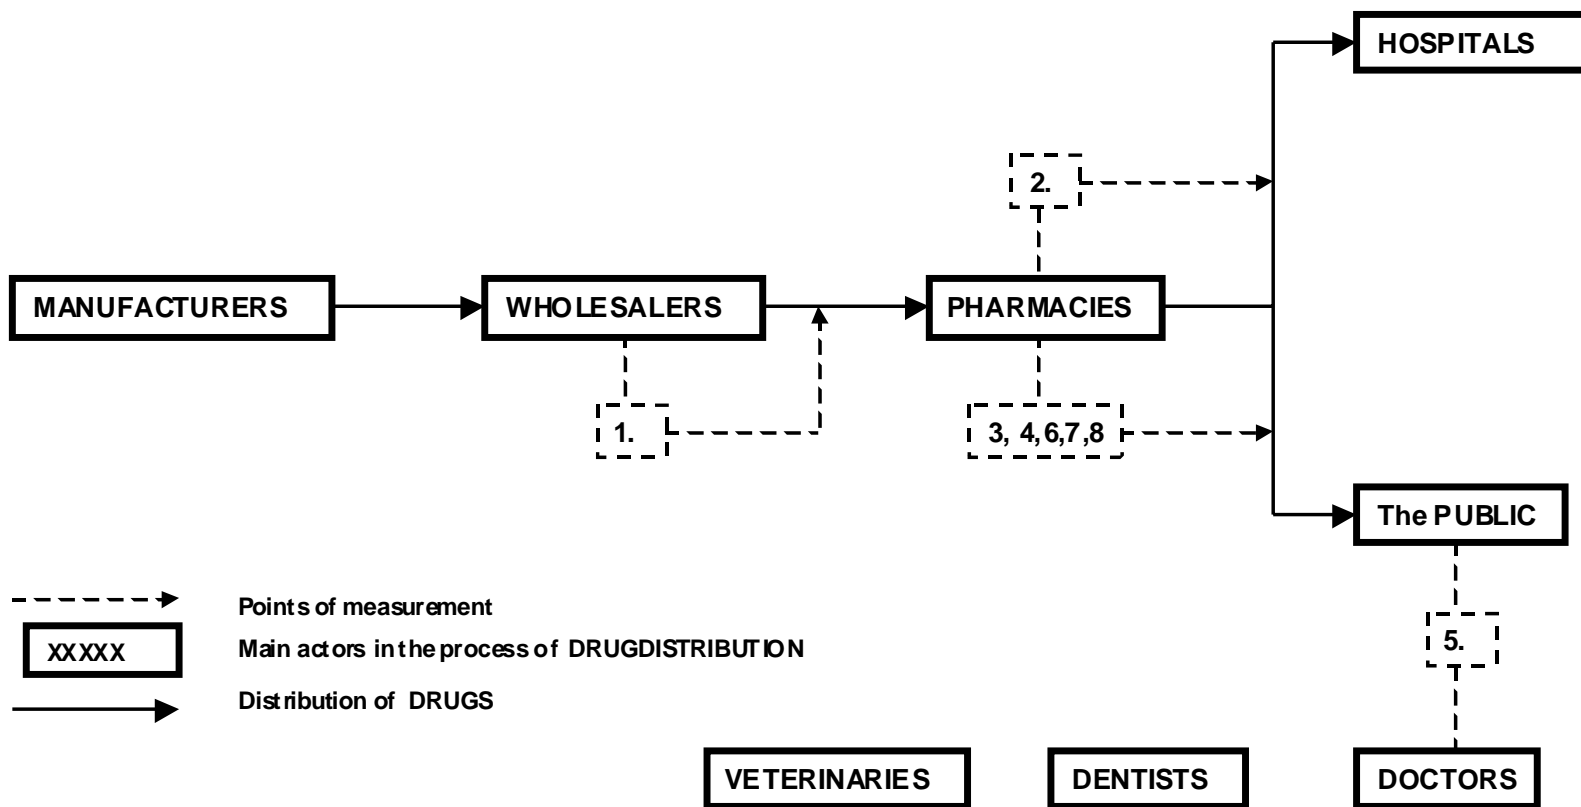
HOSPITALS

2.

MANUFACTURERS

WHOLESALERS

PHARMACIES

1.

3, 4,6,7,8

The PUBLIC

Points of measurement

XXXXX

Main actors in the process of DRUGDISTRIBUTION

Distribution of DRUGS

5.

VETERINARIES

DENTISTS

DOCTORS